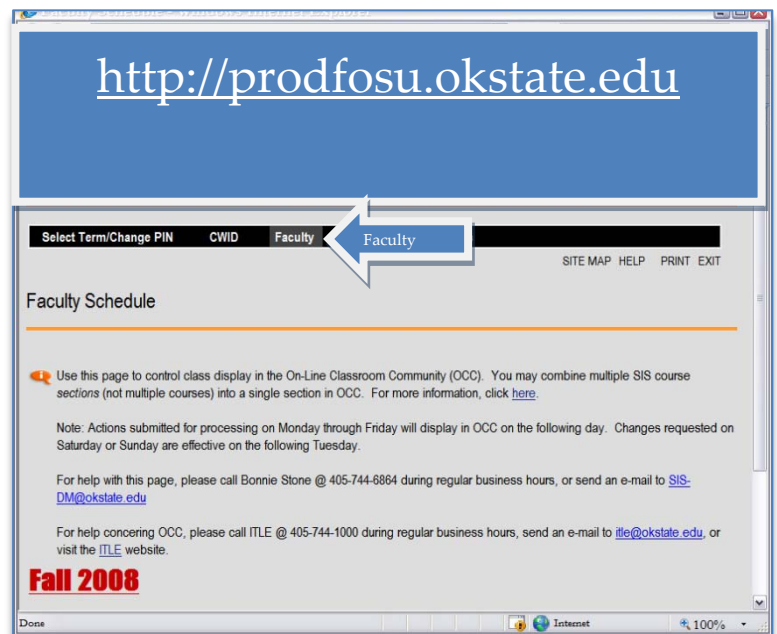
http://prodfosu.okstate.edu

Select Term/Change PIN CWID Faculty

Faculty

SITE MAP HELP PRINT EXIT

Faculty Schedule

Use this page to control class display in the On-Line Classroom Community (OCC). You may combine multiple SIS course *sections* (not multiple courses) into a single section in OCC. For more information, click here.

Note: Actions submitted for processing on Monday through Friday will display in OCC on the following day. Changes requested on Saturday or Sunday are effective on the following Tuesday.

For help with this page, please call Bonnie Stone @ 405-744-6864 during regular business hours, or send an e-mail to SIS-DM@okstate.edu

For help concering OCC, please call ITLE @ 405-744-1000 during regular business hours, send an e-mail to itle@okstate.edu, or visit the ITLE website.

Fall 2008

Done

Internet

100%